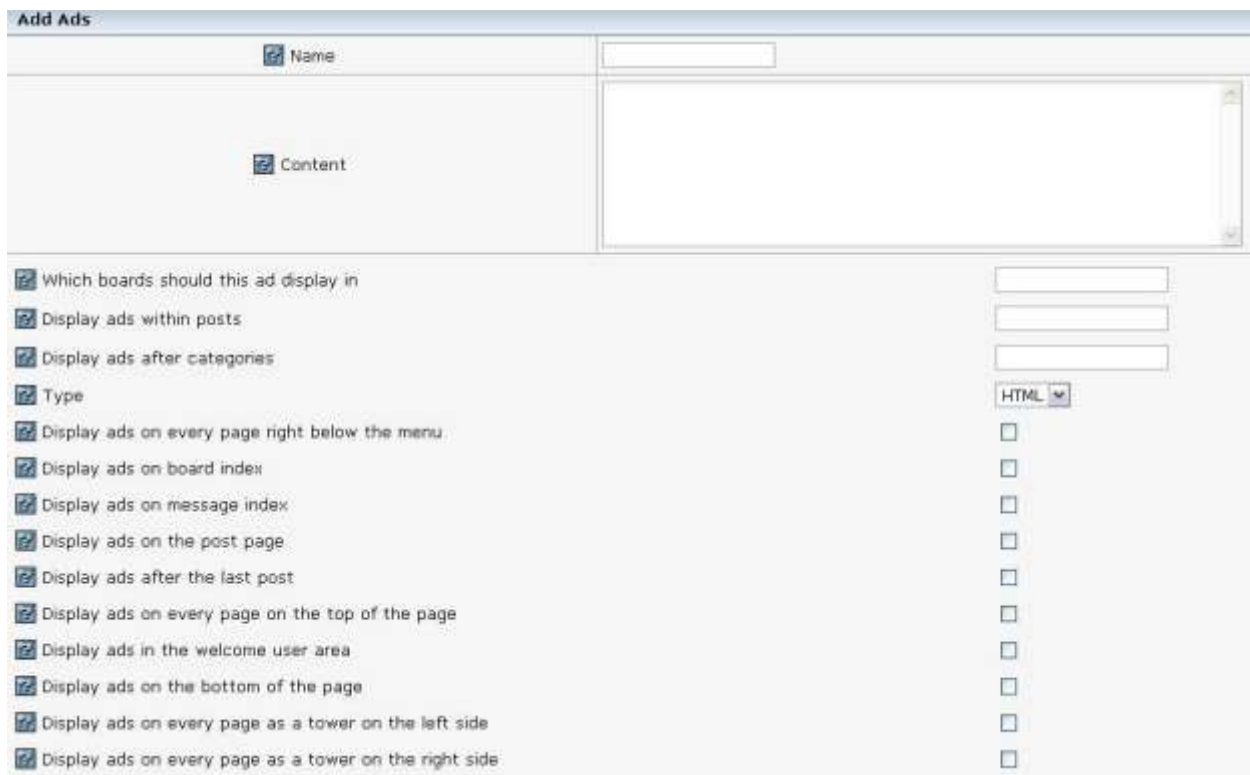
Add Ads

Name

Content

Which boards should this ad display in

Display ads within posts

Display ads after categories

Type

HTML

Display ads on every page right below the menu

Display ads on board index

Display ads on message index

Display ads on the post page

Display ads after the last post

Display ads on every page on the top of the page

Display ads in the welcome user area

Display ads on the bottom of the page

Display ads on every page as a tower on the left side

Display ads on every page as a tower on the right side